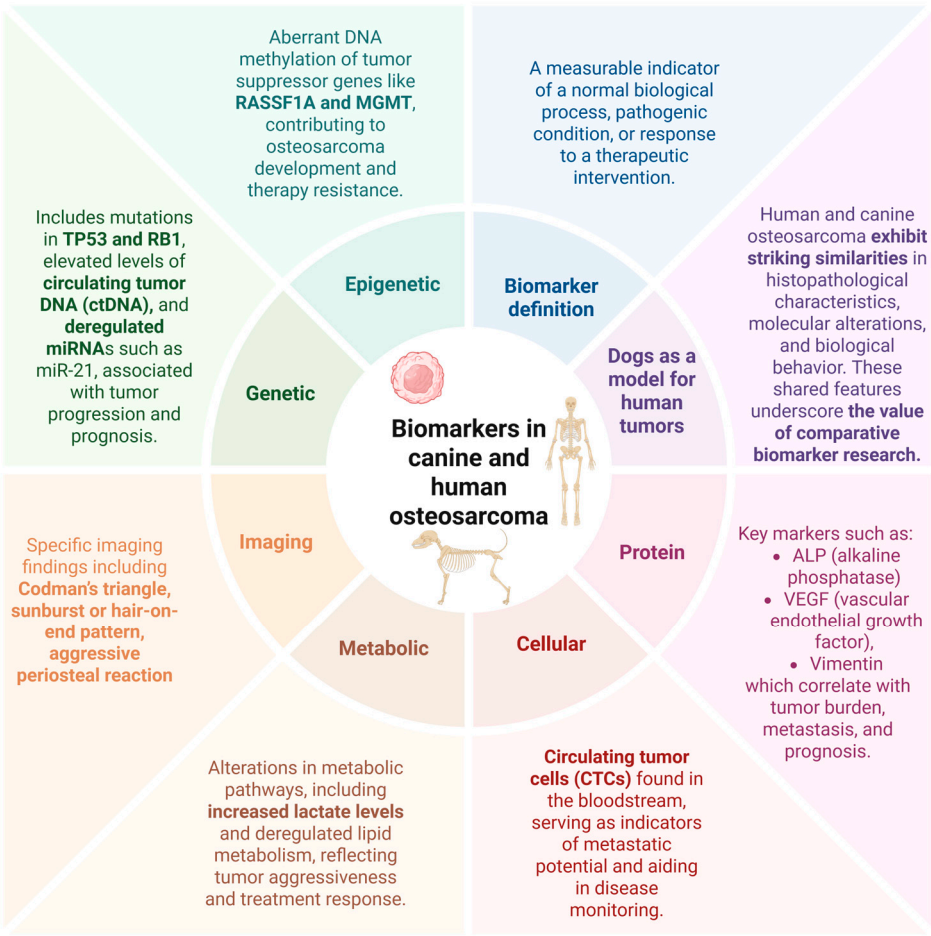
Aberrant DNA methylation of tumor suppressor genes like RASSF1A and MGMT, contributing to osteosarcoma development and therapy resistance.

A measurable indicator of a normal biological process, pathogenic condition, or response to a therapeutic intervention.

Includes mutations in TP53 and RB1, elevated levels of circulating tumor DNA (ctDNA), and deregulated miRNAs such as miR-21, associated with tumor progression and prognosis.

Epigenetic

Biomarker definition

Human and canine osteosarcoma exhibit striking similarities in histopathological characteristics, molecular alterations, and biological behavior. These shared features underscore the value of comparative biomarker research.

Dogs as a model for human tumors

Genetic

Biomarkers in canine and human osteosarcoma

Imaging

Protein

Specific imaging findings including Codman's triangle, sunburst or hair-on-end pattern, aggressive periosteal reaction

Key markers such as:
• ALP (alkaline phosphatase)
• VEGF (vascular endothelial growth factor),
• Vimentin
which correlate with tumor burden, metastasis, and prognosis.

Metabolic

Cellular

Alterations in metabolic pathways, including increased lactate levels and deregulated lipid metabolism, reflecting tumor aggressiveness and treatment response.

Circulating tumor cells (CTCs) found in the bloodstream, serving as indicators of metastatic potential and aiding in disease monitoring.